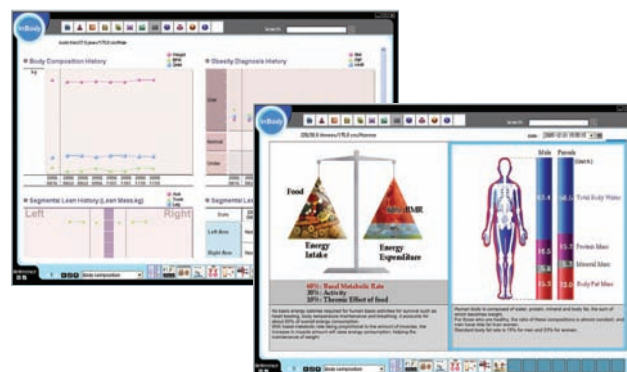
InBody

Search

Body Composition History

Obesity Diagnosis History

Segmental Lean History (Lean Mass,kg)

Segmental

Left

Right

InBody

Search

Food

Energy Intake

BMR

Energy Expenditure

60% : Basal Metabolic Rate
30% : Activity
10% : Thermic Effect of food

Male

Female

Total Body Water

Protein Mass

Mineral Mass

Body Fat Mass

Body composition